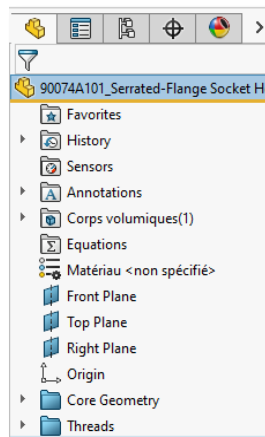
90074A101_Serrated-Flange Socket H

Favorites

History

Sensors

Annotations

Corps volumiques(1)

Equations

Matériau <non spécifié>

Front Plane

Top Plane

Right Plane

Origin

Core Geometry

Threads